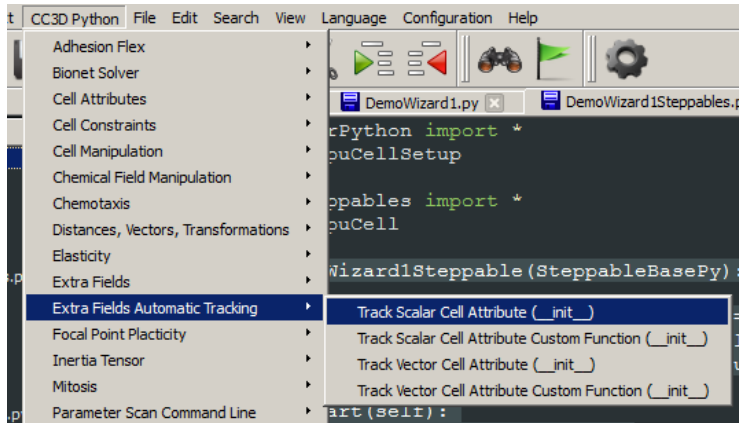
t CC3D Python File Edit Search View Language Configuration Help

Adhesion Flex
Bionet Solver
Cell Attributes
Cell Constraints
Cell Manipulation
Chemical Field Manipulation
Chemotaxis
Distances, Vectors, Transformations
Elasticity
Extra Fields
Extra Fields Automatic Tracking
Focal Point Placticity
Inertia Tensor
Mitosis
Parameter Scan Command Line

Track Scalar Cell Attribute (__init__)
Track Scalar Cell Attribute Custom Function (__init__)
Track Vector Cell Attribute (__init__)
Track Vector Cell Attribute Custom Function (__init__)

DemoWizard1.py
DemoWizard1Steppables.p

rPython import *
puCellSetup

ppables import *
puCell

Wizard1Steppable(SteppableBasePy):

art(self):